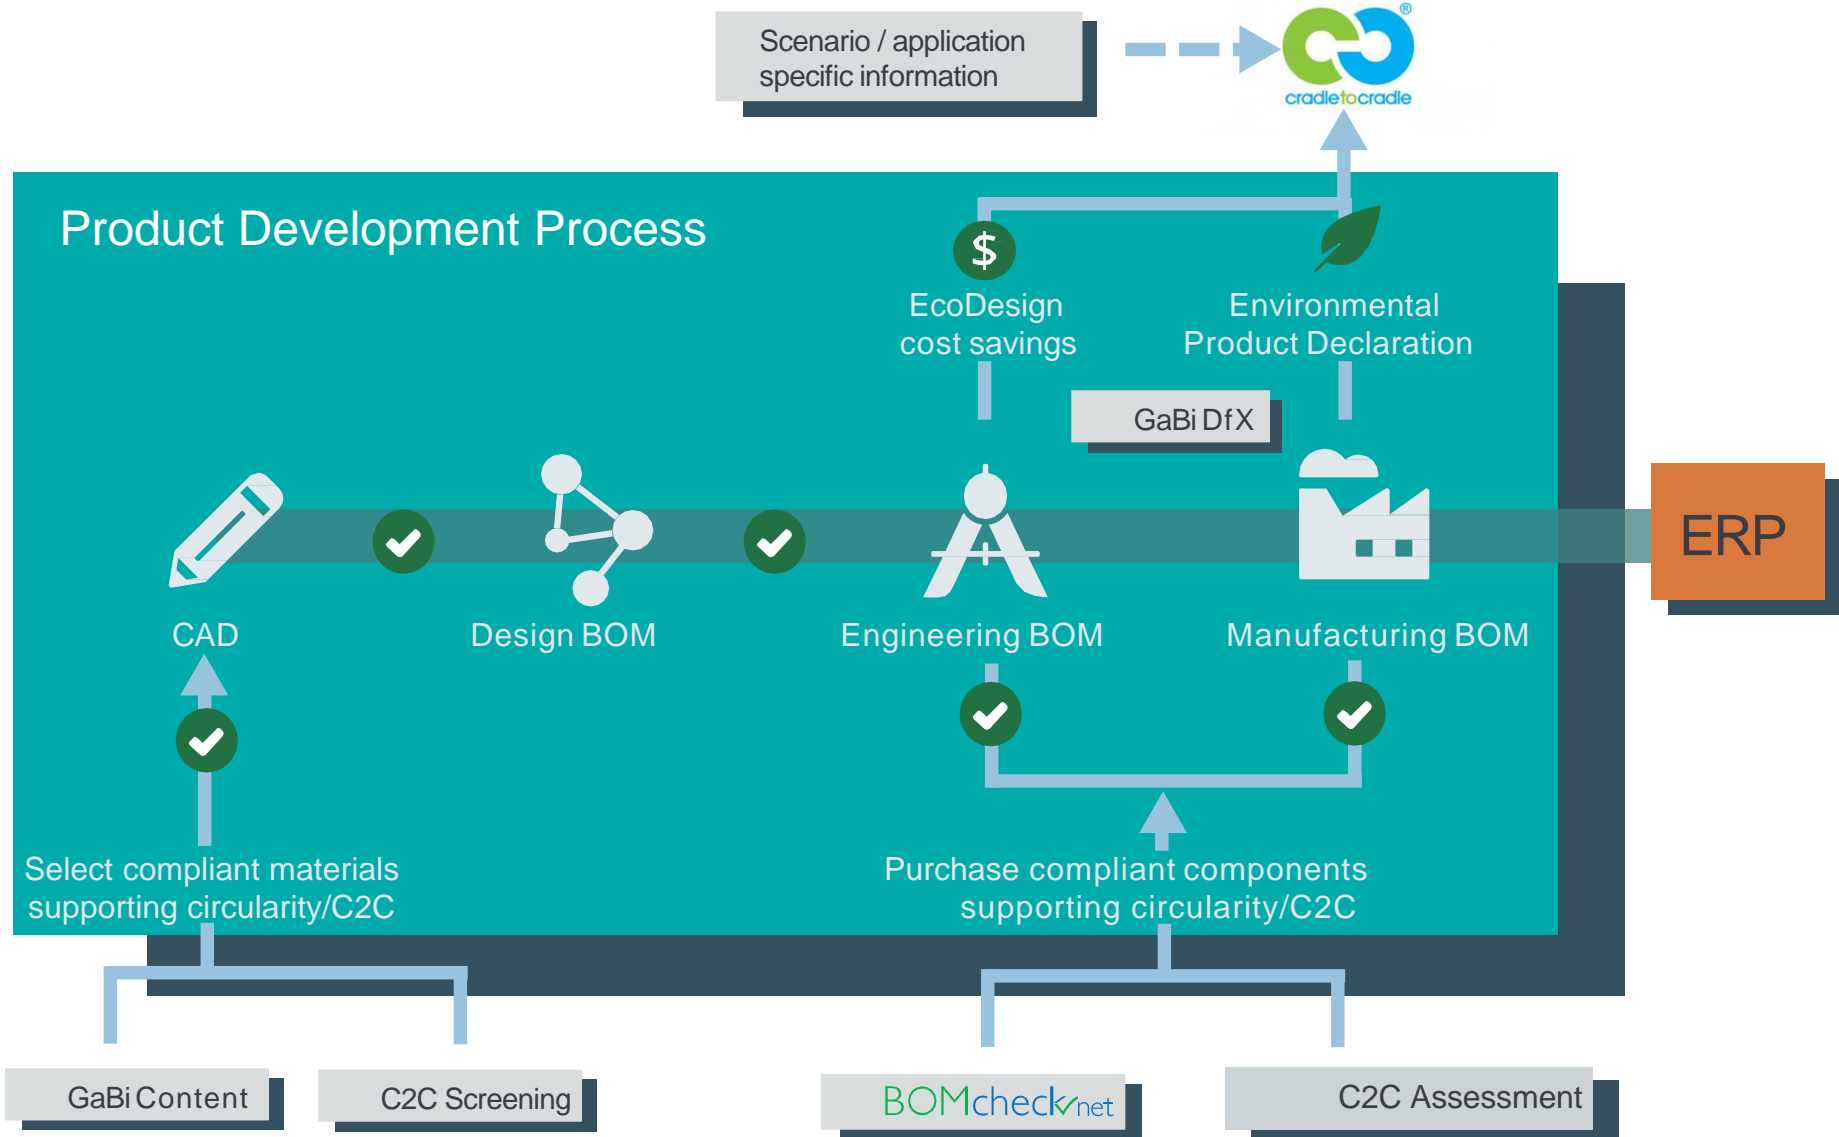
Scenario / application specific information

cradletocradle

Product Development Process

$

EcoDesign cost savings

Environmental Product Declaration

GaBi DfX

CAD

Design BOM

Engineering BOM

Manufacturing BOM

ERP

Select compliant materials supporting circularity/C2C

Purchase compliant components supporting circularity/C2C

GaBi Content

C2C Screening

BOMcheck.net

C2C Assessment